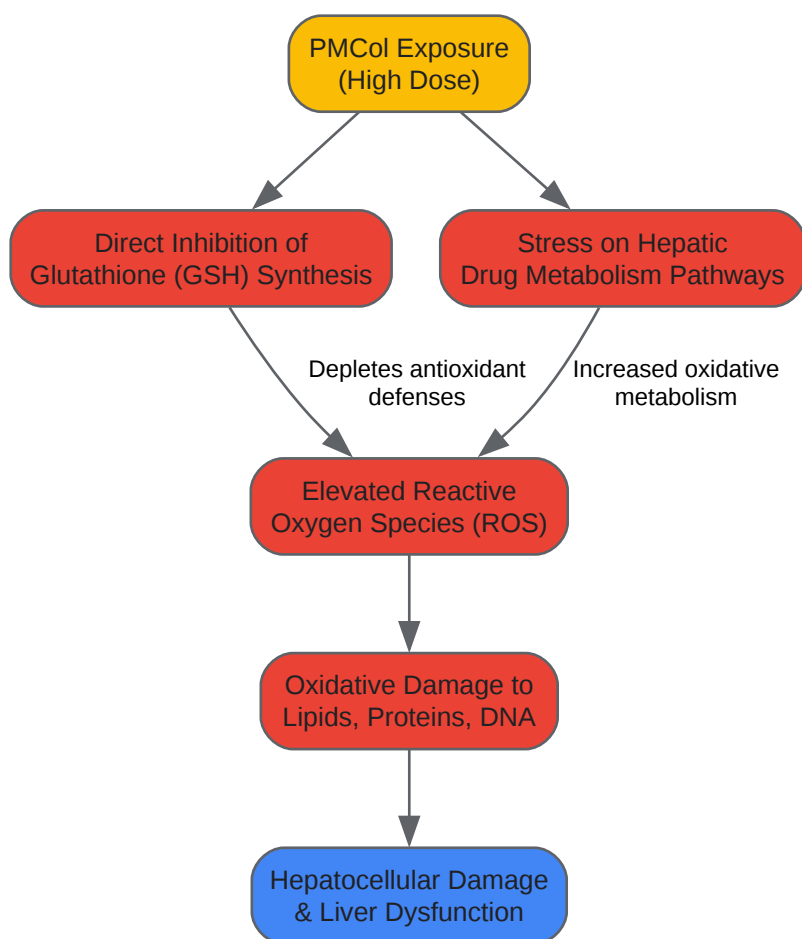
PMCol Exposure
(High Dose)

Direct Inhibition of
Glutathione (GSH) Synthesis

Stress on Hepatic
Drug Metabolism Pathways

Depletes antioxidant
defenses

Increased oxidative
metabolism

Elevated Reactive
Oxygen Species (ROS)

Oxidative Damage to
Lipids, Proteins, DNA

Hepatocellular Damage
& Liver Dysfunction